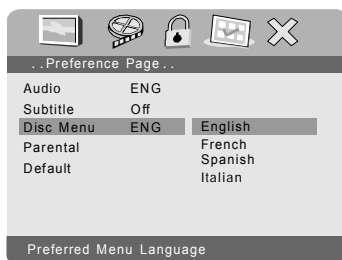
..Preference Page..

| | | |
|---|---|---|
| Audio | ENG | |
| Subtitle | Off | |
| Disc Menu | ENG | English |
| Parental | | French |
| | | Spanish |
| Default | | Italian |

Preferred Menu Language